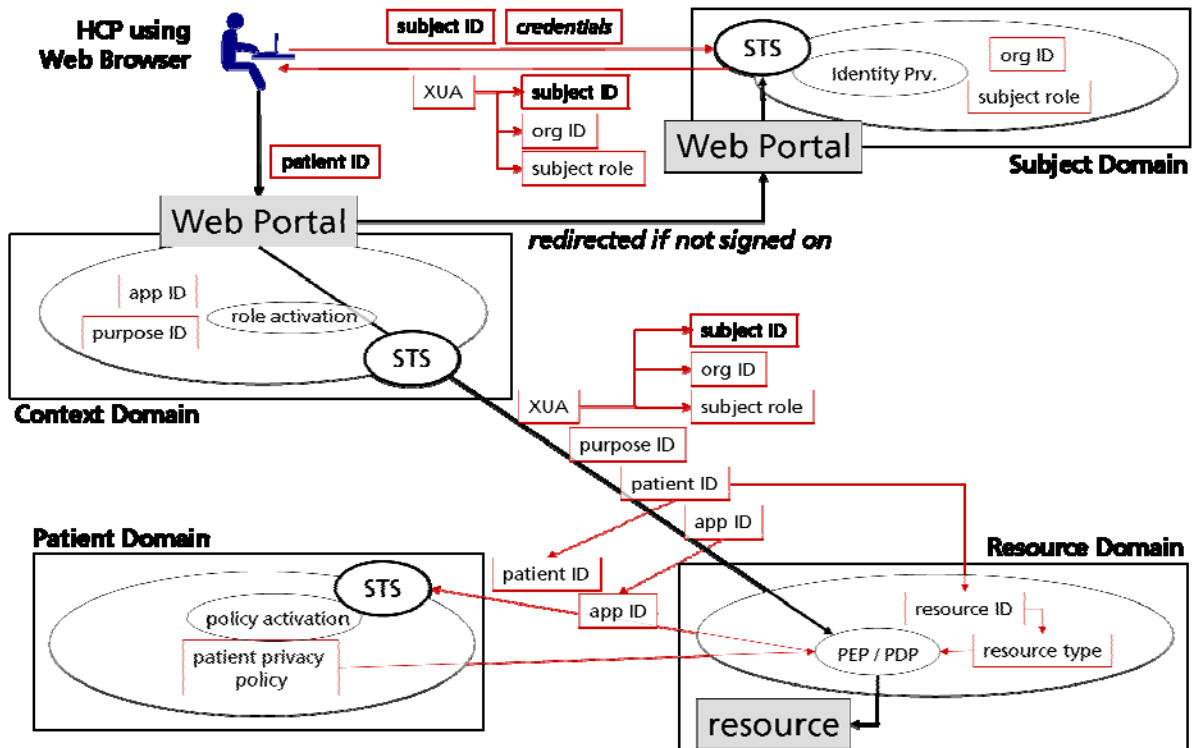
HCP using Web Browser

subject ID

credentials

STS

Identity Prv.

org ID

subject role

XUA

subject ID

org ID

subject role

Web Portal

Subject Domain

patient ID

Web Portal

redirected if not signed on

app ID

purpose ID

role activation

STS

Context Domain

subject ID

org ID

XUA

subject role

purpose ID

patient ID

app ID

Patient Domain

patient ID

Resource Domain

STS

policy activation

patient privacy policy

app ID

resource ID

PEP / PDP

resource type

resource